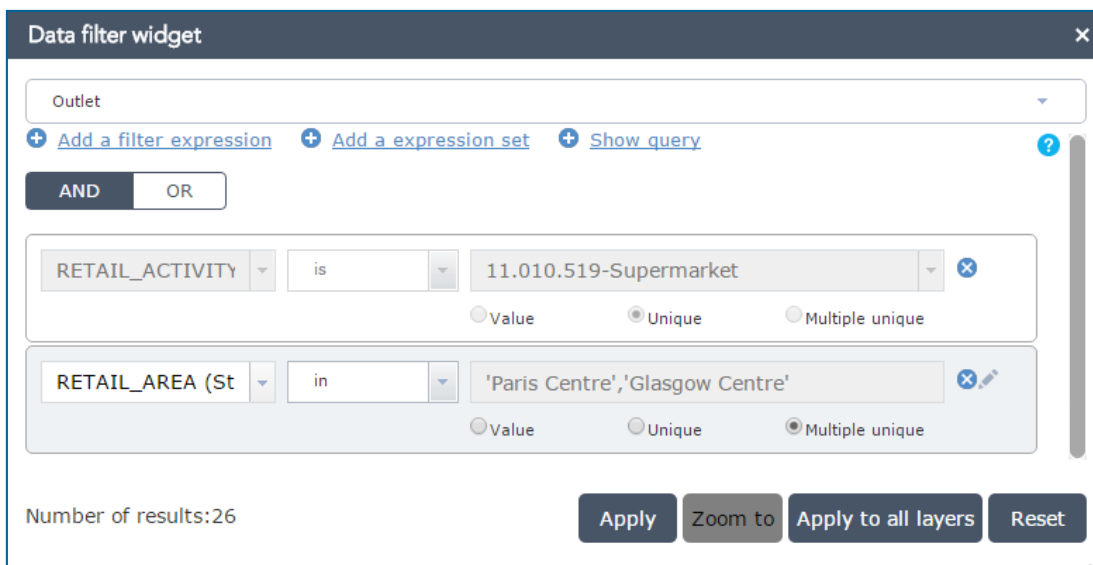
Data filter widget ×

Outlet

Add a filter expression Add a expression set Show query ?

AND OR

RETAIL_ACTIVITY is 11.010.519-Supermarket

Value Unique Multiple unique

RETAIL_AREA (St in 'Paris Centre','Glasgow Centre'

Value Unique Multiple unique

Number of results:26

Apply Zoom to Apply to all layers Reset